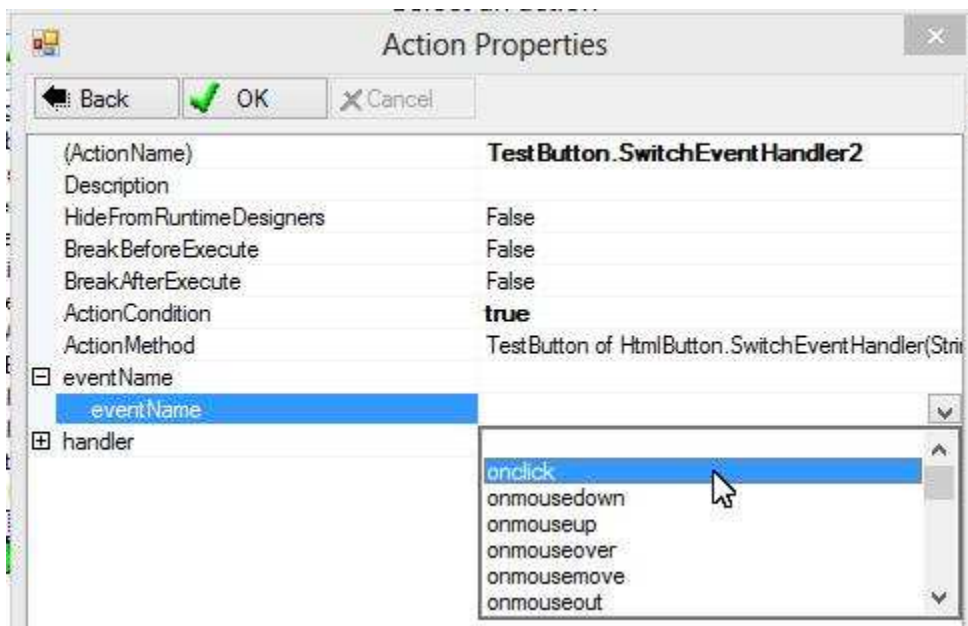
Action Properties

Back
OK
Cancel

| | |
|---|---|
| (ActionName) | TestButton.SwitchEventHandler2 |
| Description | |
| HideFromRuntimeDesigners | False |
| BreakBeforeExecute | False |
| BreakAfterExecute | False |
| ActionCondition | true |
| ActionMethod | TestButton of HtmlButton.SwitchEventHandler(Stri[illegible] |
| eventName | |
| eventName | |
| handler | |

onclick
onmousedown
onmouseup
onmouseover
onmousemove
onmouseout